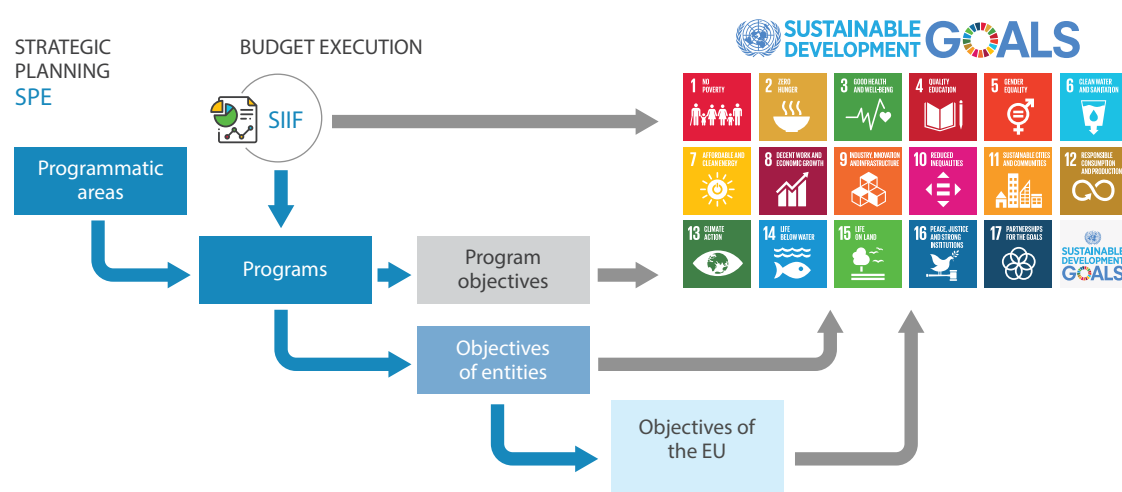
STRATEGIC PLANNING SPE

BUDGET EXECUTION

SIIF

Programmatic areas

Programs

Program objectives

Objectives of entities

Objectives of the EU

SUSTAINABLE DEVELOPMENT GOALS

1 NO POVERTY

2 ZERO HUNGER

3 GOOD HEALTH AND WELL-BEING

4 QUALITY EDUCATION

5 GENDER EQUALITY

6 CLEAN WATER AND SANITATION

7 AFFORDABLE AND CLEAN ENERGY

8 DECENT WORK AND ECONOMIC GROWTH

9 INDUSTRY, INNOVATION AND INFRASTRUCTURE

10 REDUCED INEQUALITIES

11 SUSTAINABLE CITIES AND COMMUNITIES

12 RESPONSIBLE CONSUMPTION AND PRODUCTION

13 CLIMATE ACTION

14 LIFE BELOW WATER

15 LIFE ON LAND

16 PEACE, JUSTICE AND STRONG INSTITUTIONS

17 PARTNERSHIPS FOR THE GOALS

SUSTAINABLE DEVELOPMENT GOALS